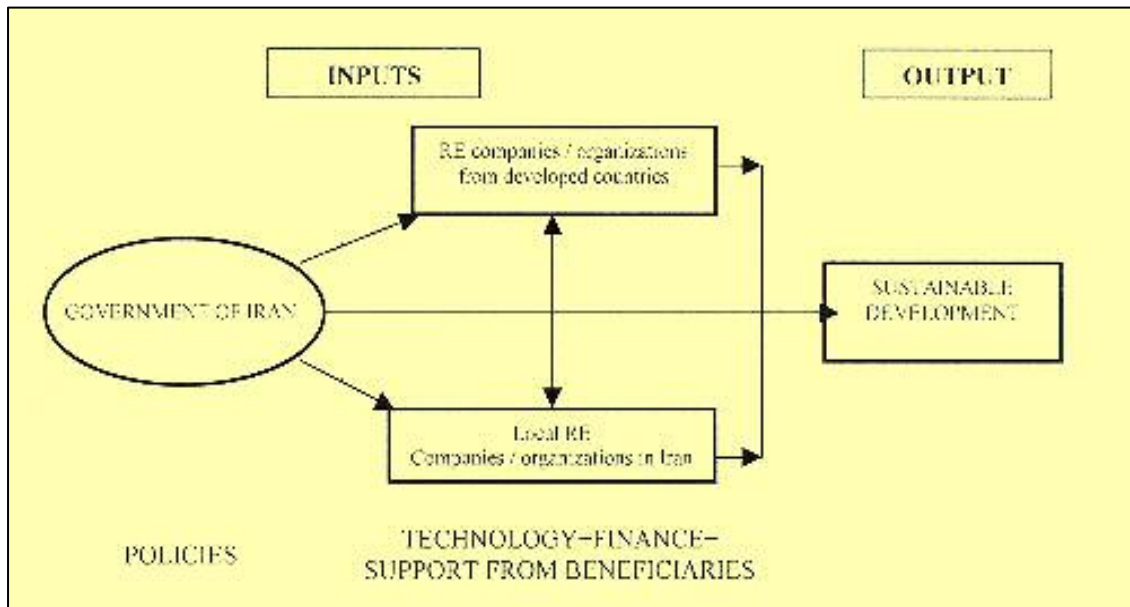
INPUTS

OUTPUT

RE companies / organizations from developed countries

GOVERNMENT OF IRAN

SUSTAINABLE DEVELOPMENT

Local RE Companies / organizations in Iran

POLICIES

TECHNOLOGY–FINANCE–SUPPORT FROM BENEFICIARIES